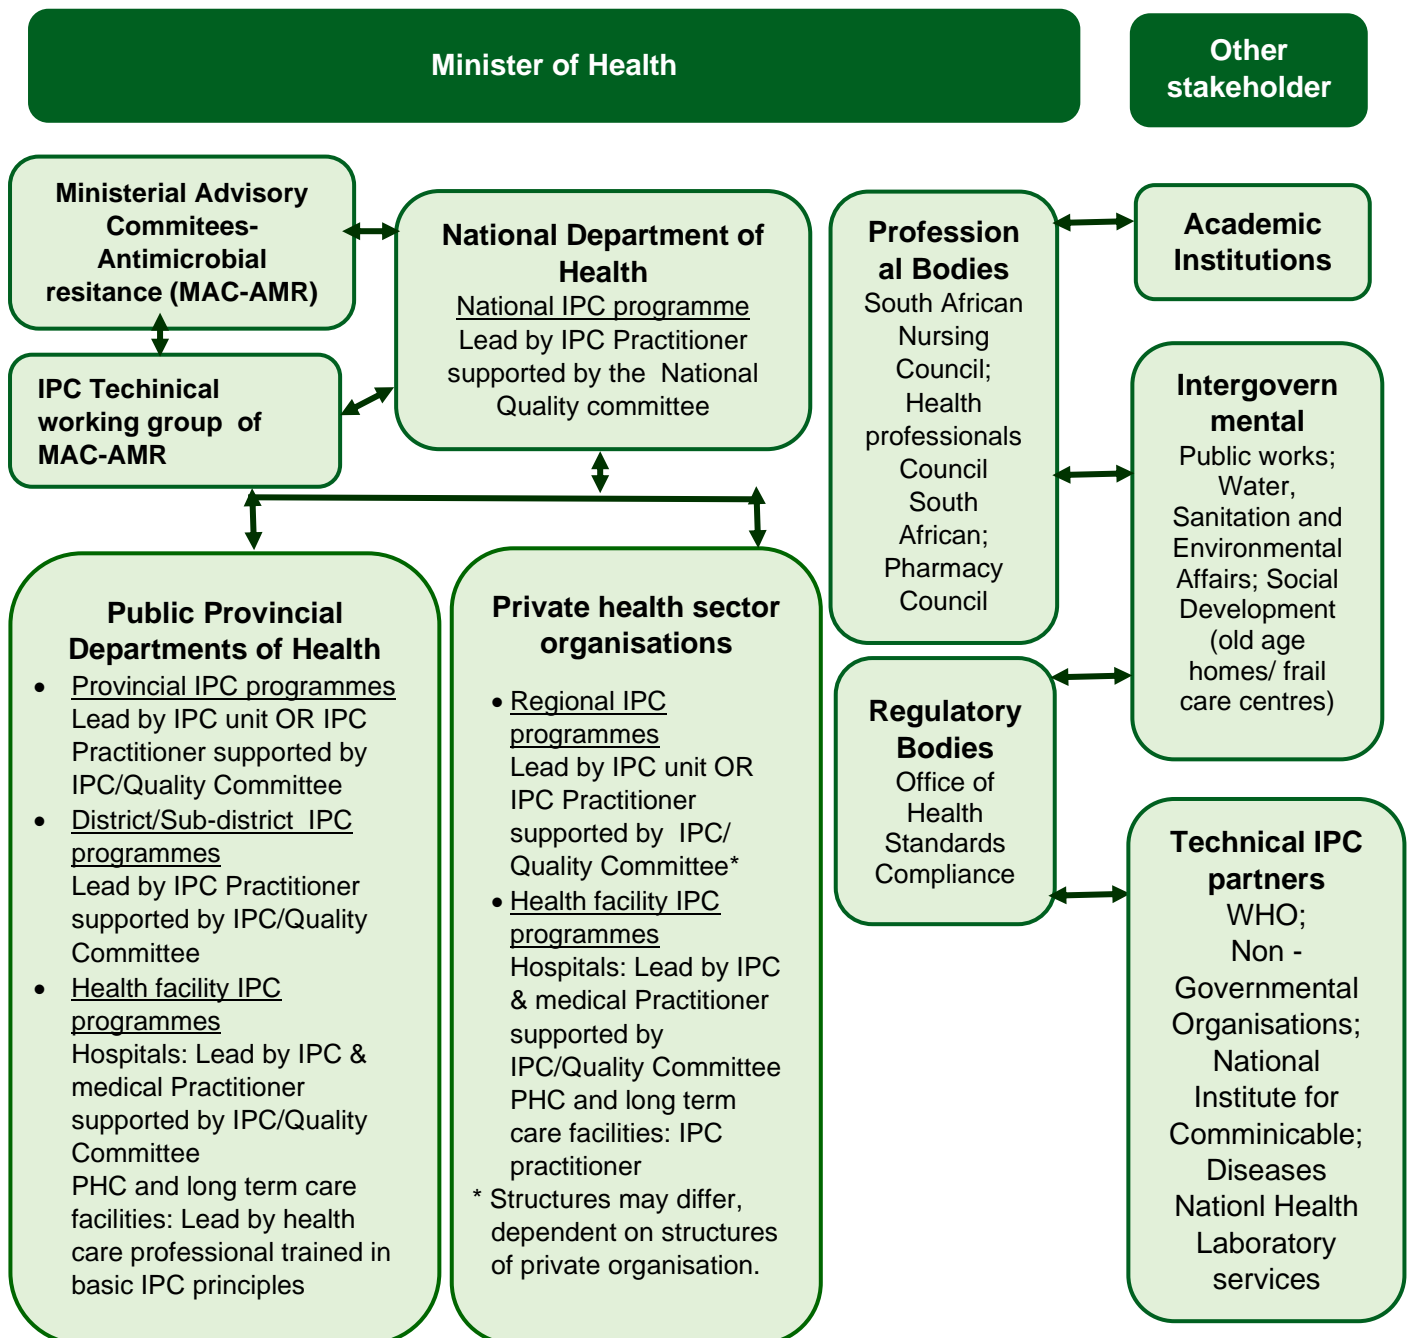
Minister of Health

Other stakeholder

Ministerial Advisory Commitees- Antimicrobial resitance (MAC-AMR)

National Department of Health
National IPC programme
Lead by IPC Practitioner supported by the National Quality committee

IPC Techinical working group of MAC-AMR

Professional Bodies
South African Nursing Council; Health professionals Council South African; Pharmacy Council

Academic Institutions

Intergovernmental
Public works; Water, Sanitation and Environmental Affairs; Social Development (old age homes/ frail care centres)

Regulatory Bodies
Office of Health Standards Compliance

Technical IPC partners
WHO; Non - Governmental Organisations; National Institute for Comminicable; Diseases Nationl Health Laboratory services

Public Provincial Departments of Health
- Provincial IPC programmes
Lead by IPC unit OR IPC Practitioner supported by IPC/Quality Committee
- District/Sub-district IPC programmes
Lead by IPC Practitioner supported by IPC/Quality Committee
- Health facility IPC programmes
Hospitals: Lead by IPC & medical Practitioner supported by IPC/Quality Committee
PHC and long term care facilities: Lead by health care professional trained in basic IPC principles

Private health sector organisations
- Regional IPC programmes
Lead by IPC unit OR IPC Practitioner supported by IPC/ Quality Committee*
- Health facility IPC programmes
Hospitals: Lead by IPC & medical Practitioner supported by IPC/Quality Committee
PHC and long term care facilities: IPC practitioner
* Structures may differ, dependent on structures of private organisation.